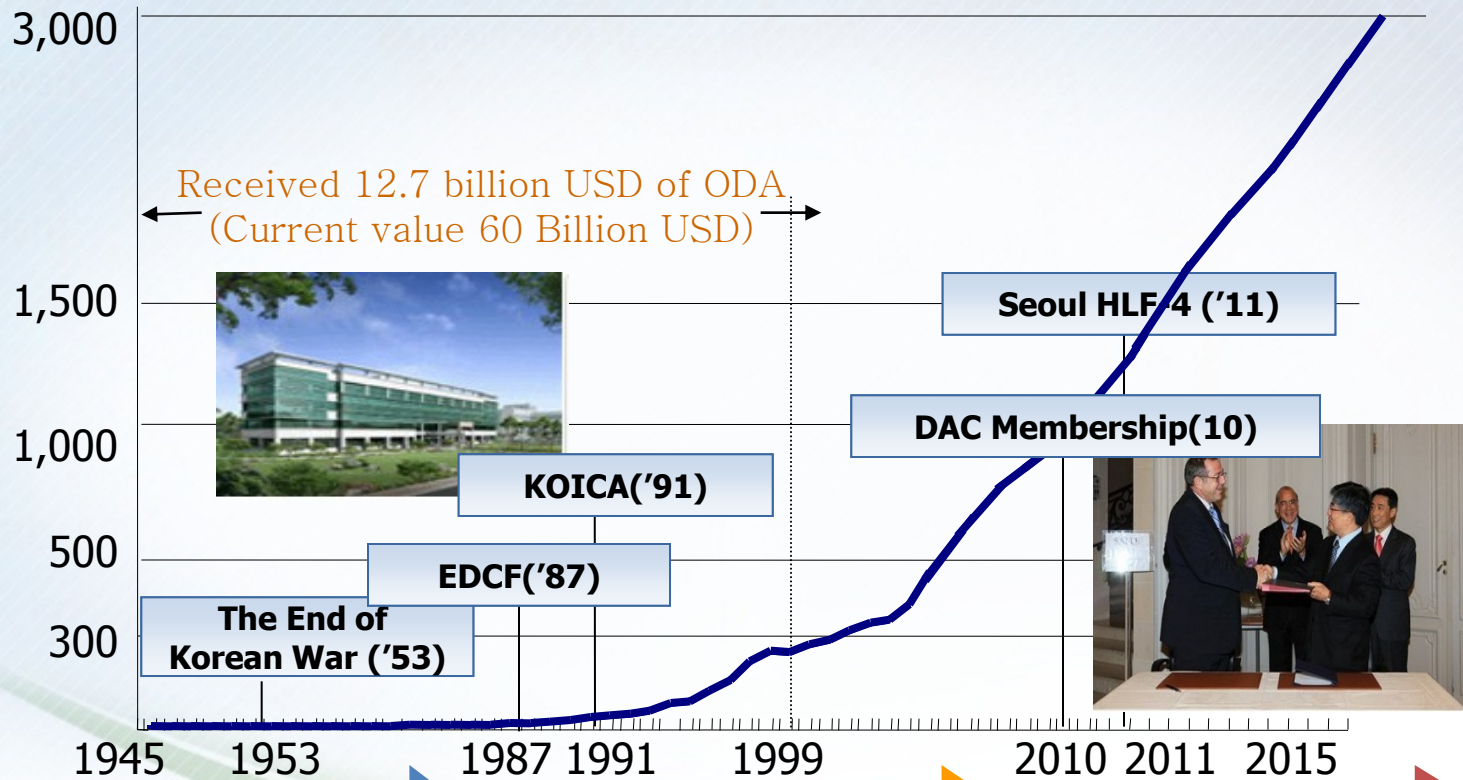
3,000

Received 12.7 billion USD of ODA (Current value 60 Billion USD)

1,500

Seoul HLF-4 ('11)

1,000

DAC Membership(10)

KOICA('91)

500

EDCF('87)

300

The End of Korean War ('53)

1945 1953 1987 1991 1999 2010 2011 2015